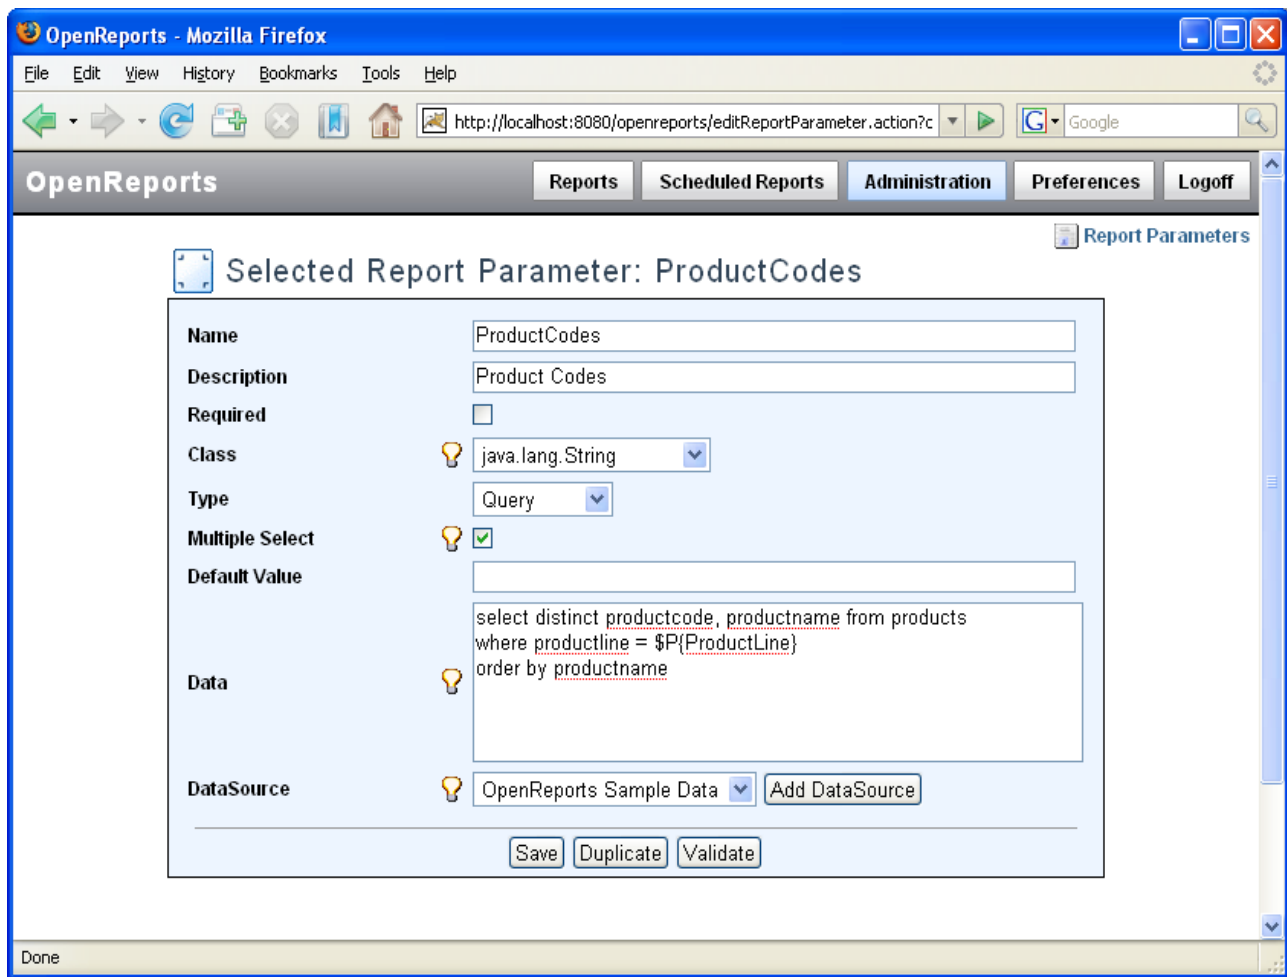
OpenReports - Mozilla Firefox

File Edit View History Bookmarks Tools Help

http://localhost:8080/openreports/editReportParameter.action?c

Google

OpenReports

Reports | Scheduled Reports | Administration | Preferences | Logoff

Report Parameters

Selected Report Parameter: ProductCodes

Name ProductCodes

Description Product Codes

Required

Class java.lang.String

Type Query

Multiple Select

Default Value

Data select distinct productcode, productname from products
where productline = $P{ProductLine}
order by productname

DataSource OpenReports Sample Data Add DataSource

Save Duplicate Validate

Done